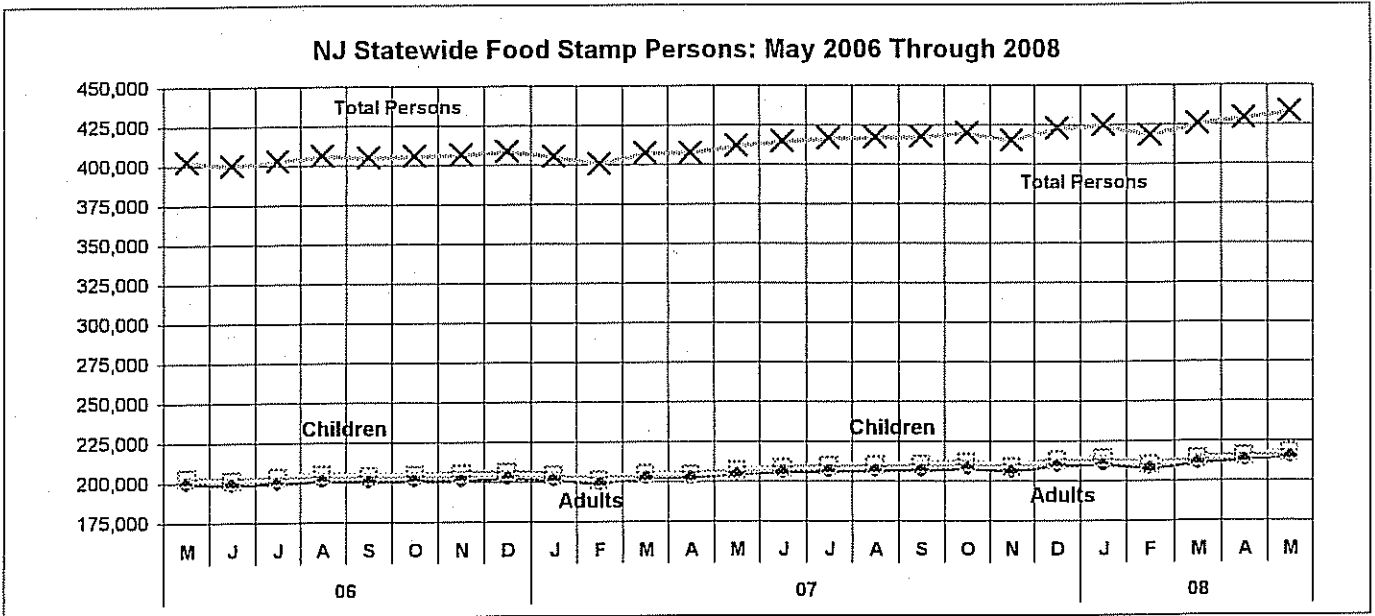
NJ Statewide Food Stamp Persons: May 2006 Through 2008

450,000
425,000
400,000
375,000
350,000
325,000
300,000
275,000
250,000
225,000
200,000
175,000

Total Persons
Total Persons
Children
Children
Adults
Adults

M J J A S O N D J F M A M J J A S O N D J F M A M

06
07
08